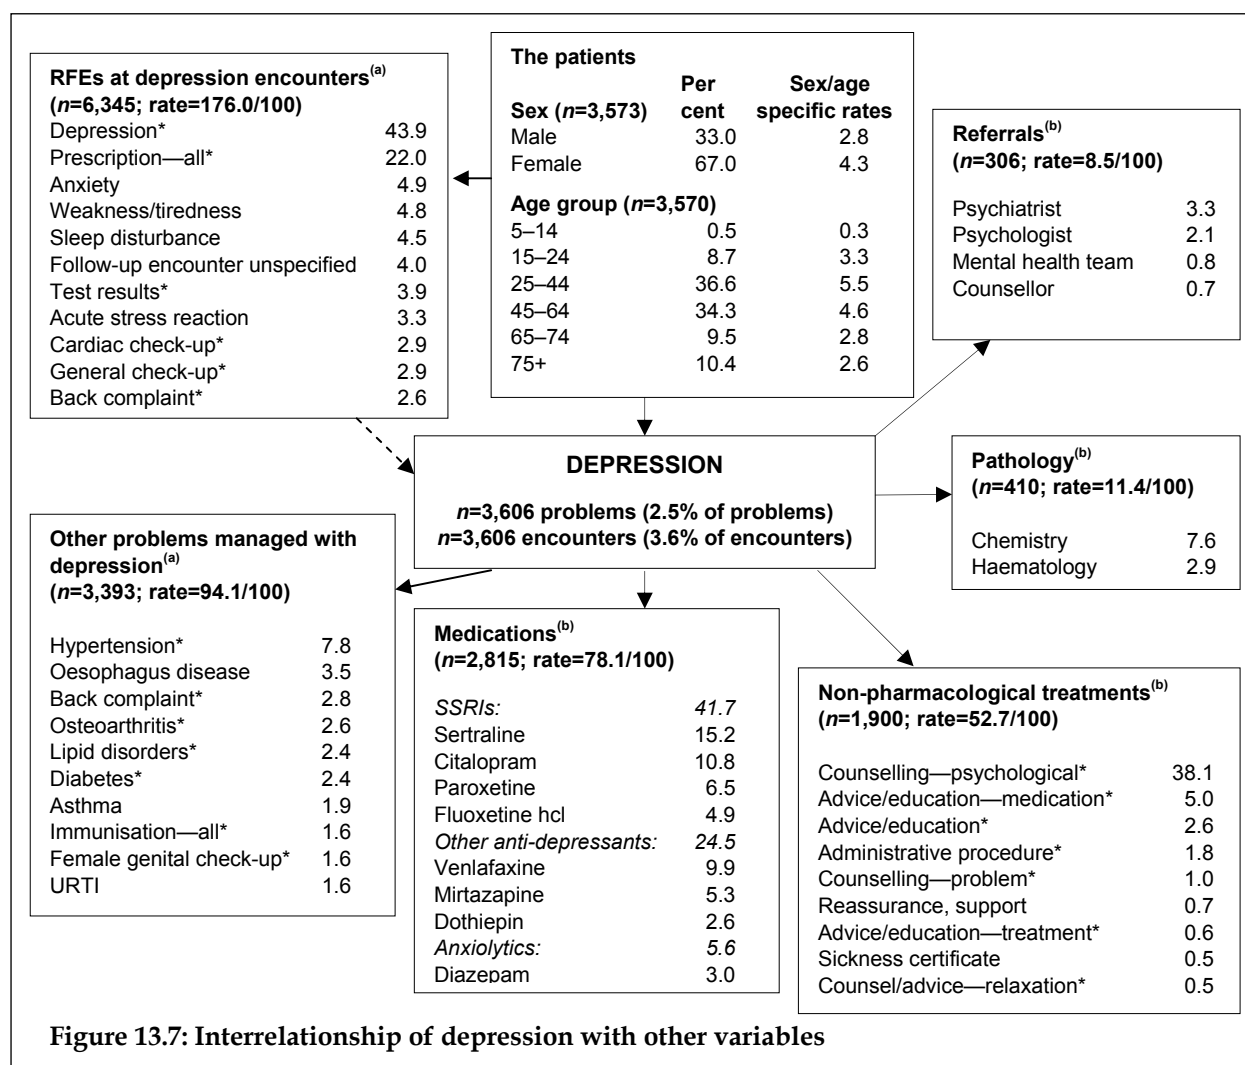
**RFEs at depression encounters$^{(a)}$**
**($n$=6,345; rate=176.0/100)**

| | |
|---|---|
| Depression* | 43.9 |
| Prescription—all* | 22.0 |
| Anxiety | 4.9 |
| Weakness/tiredness | 4.8 |
| Sleep disturbance | 4.5 |
| Follow-up encounter unspecified | 4.0 |
| Test results* | 3.9 |
| Acute stress reaction | 3.3 |
| Cardiac check-up* | 2.9 |
| General check-up* | 2.9 |
| Back complaint* | 2.6 |

**The patients**

| | Per cent | Sex/age specific rates |
|---|---|---|
| **Sex ($n$=3,573)** | | |
| Male | 33.0 | 2.8 |
| Female | 67.0 | 4.3 |
| **Age group ($n$=3,570)** | | |
| 5–14 | 0.5 | 0.3 |
| 15–24 | 8.7 | 3.3 |
| 25–44 | 36.6 | 5.5 |
| 45–64 | 34.3 | 4.6 |
| 65–74 | 9.5 | 2.8 |
| 75+ | 10.4 | 2.6 |

**Referrals$^{(b)}$**
**($n$=306; rate=8.5/100)**

| | |
|---|---|
| Psychiatrist | 3.3 |
| Psychologist | 2.1 |
| Mental health team | 0.8 |
| Counsellor | 0.7 |

**DEPRESSION**

***n*=3,606 problems (2.5% of problems)**
***n*=3,606 encounters (3.6% of encounters)**

**Pathology$^{(b)}$**
**($n$=410; rate=11.4/100)**

| | |
|---|---|
| Chemistry | 7.6 |
| Haematology | 2.9 |

**Other problems managed with depression$^{(a)}$**
**($n$=3,393; rate=94.1/100)**

| | |
|---|---|
| Hypertension* | 7.8 |
| Oesophagus disease | 3.5 |
| Back complaint* | 2.8 |
| Osteoarthritis* | 2.6 |
| Lipid disorders* | 2.4 |
| Diabetes* | 2.4 |
| Asthma | 1.9 |
| Immunisation—all* | 1.6 |
| Female genital check-up* | 1.6 |
| URTI | 1.6 |

**Medications$^{(b)}$**
**($n$=2,815; rate=78.1/100)**

| | |
|---|---|
| *SSRIs:* | *41.7* |
| Sertraline | 15.2 |
| Citalopram | 10.8 |
| Paroxetine | 6.5 |
| Fluoxetine hcl | 4.9 |
| *Other anti-depressants:* | *24.5* |
| Venlafaxine | 9.9 |
| Mirtazapine | 5.3 |
| Dothiepin | 2.6 |
| *Anxiolytics:* | *5.6* |
| Diazepam | 3.0 |

**Non-pharmacological treatments$^{(b)}$**
**($n$=1,900; rate=52.7/100)**

| | |
|---|---|
| Counselling—psychological* | 38.1 |
| Advice/education—medication* | 5.0 |
| Advice/education* | 2.6 |
| Administrative procedure* | 1.8 |
| Counselling—problem* | 1.0 |
| Reassurance, support | 0.7 |
| Advice/education—treatment* | 0.6 |
| Sickness certificate | 0.5 |
| Counsel/advice—relaxation* | 0.5 |

**Figure 13.7: Interrelationship of depression with other variables**